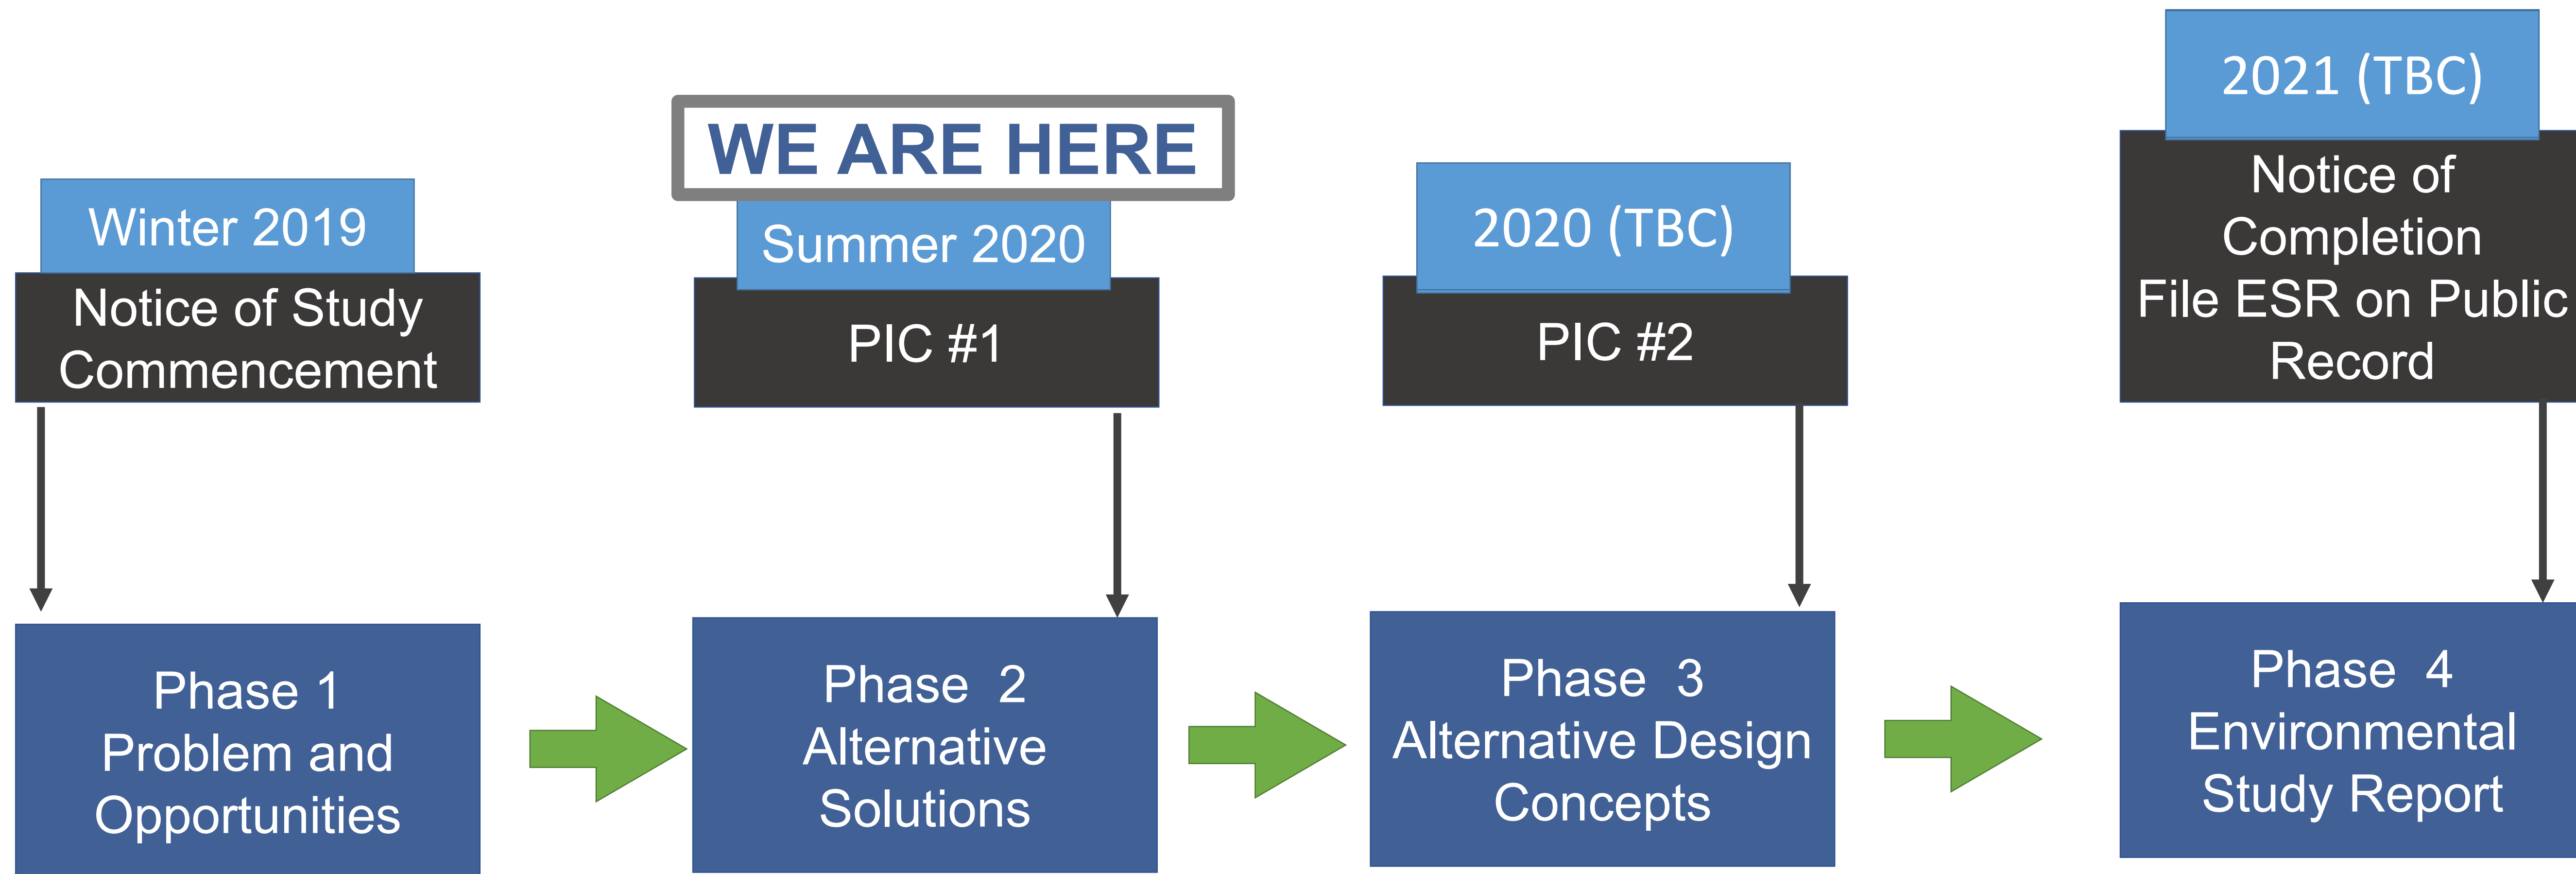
WE ARE HERE

Winter 2019
Notice of Study Commencement

Summer 2020
PIC #1

2020 (TBC)
PIC #2

2021 (TBC)
Notice of Completion
File ESR on Public Record

Phase 1
Problem and Opportunities

Phase 2
Alternative Solutions

Phase 3
Alternative Design Concepts

Phase 4
Environmental Study Report